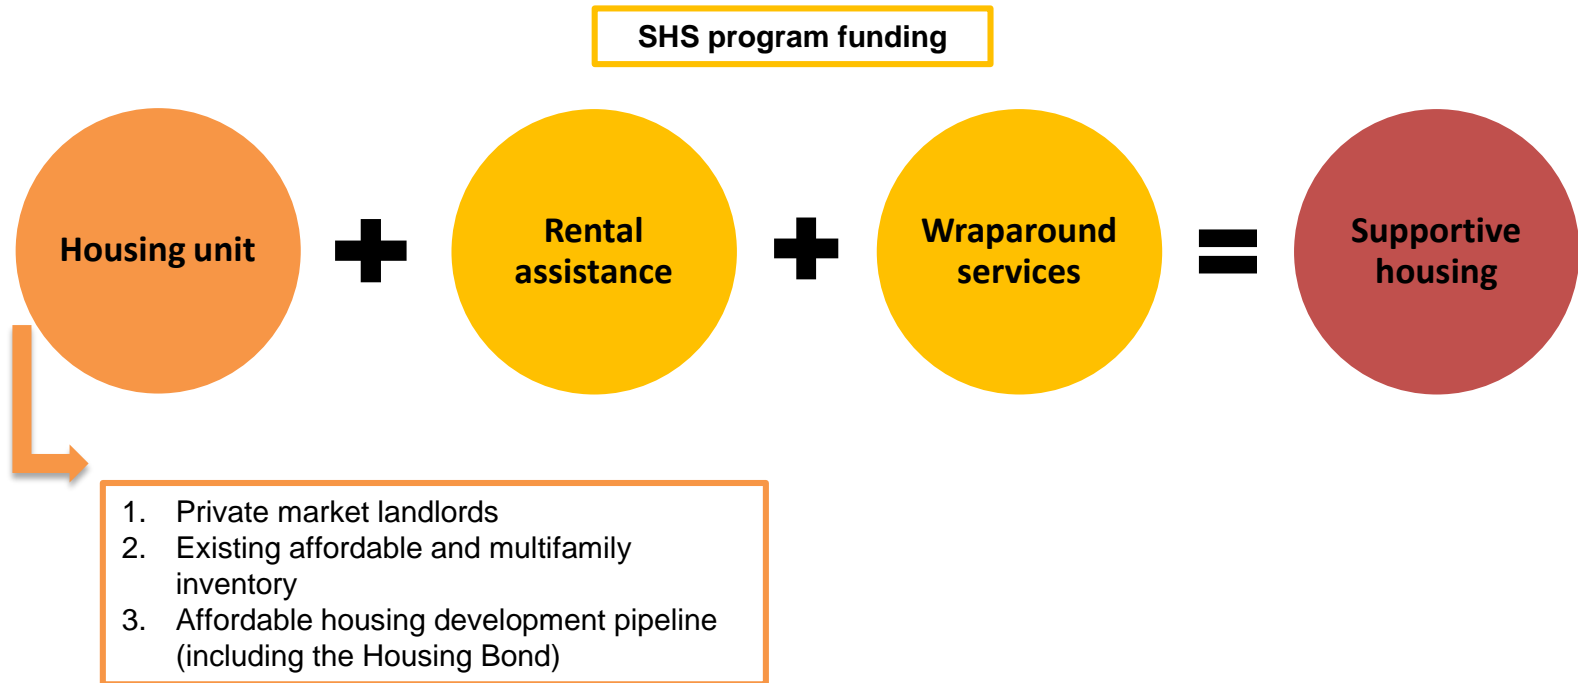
SHS program funding

Housing unit

Rental assistance

Wraparound services

Supportive housing

1. Private market landlords
2. Existing affordable and multifamily inventory
3. Affordable housing development pipeline (including the Housing Bond)